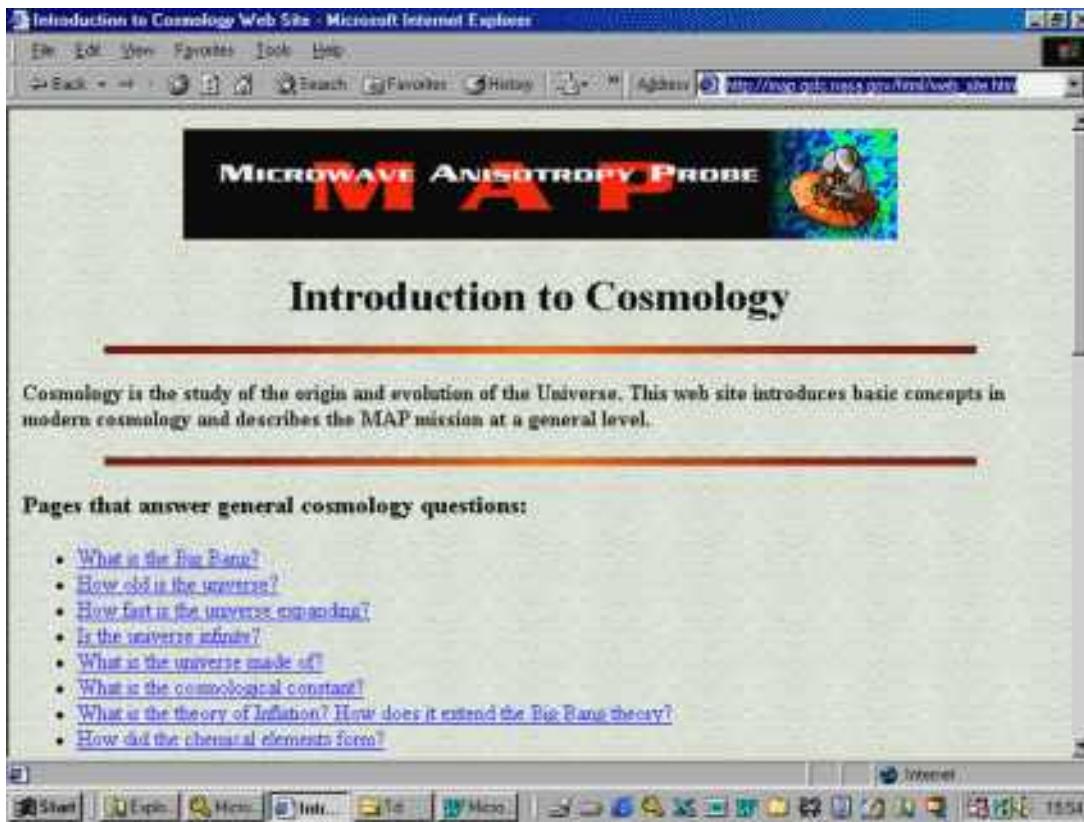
Introduction to Cosmology Web Site - Microsoft Internet Explorer

File Edit View Favorites Tools Help

Back Search Favorites History Address http://map.gsfc.nasa.gov/html/web_site.html

MICROWAVE ANISOTROPY PROBE

MAP

Introduction to Cosmology

Cosmology is the study of the origin and evolution of the Universe. This web site introduces basic concepts in modern cosmology and describes the MAP mission at a general level.

Pages that answer general cosmology questions:

- What is the Big Bang?
- How old is the universe?
- How fast is the universe expanding?
- Is the universe infinite?
- What is the universe made of?
- What is the cosmological constant?
- What is the theory of Inflation? How does it extend the Big Bang theory?
- How did the chemical elements form?

Internet

Start Explo... Micro... Intr... Tit... Micro... 15:54